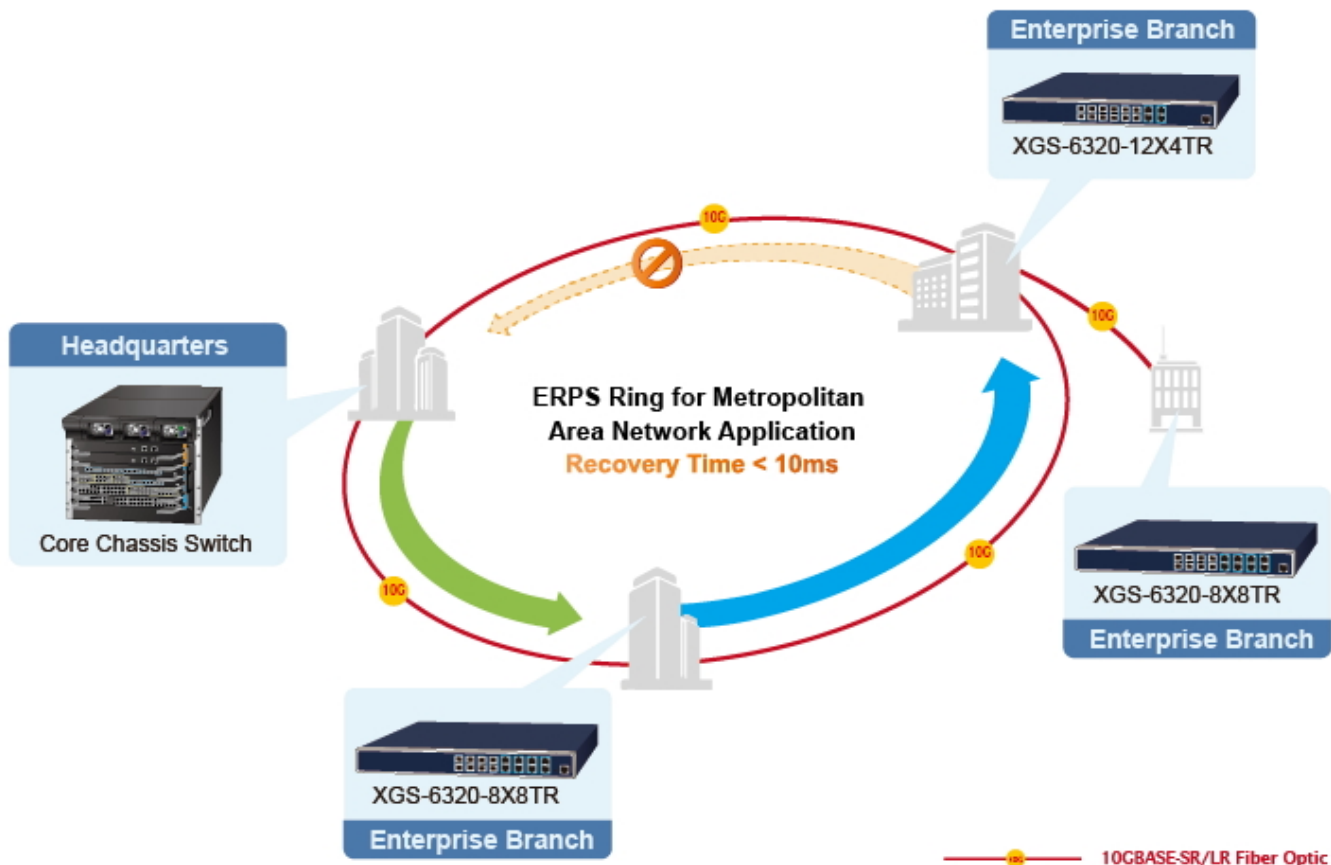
Enterprise Branch

XGS-6320-12X4TR

10G

Headquarters

Core Chassis Switch

ERPS Ring for Metropolitan Area Network Application

Recovery Time < 10ms

10G

10G

10G

XGS-6320-8X8TR

Enterprise Branch

XGS-6320-8X8TR

Enterprise Branch

10G

10GBASE-SR/LR Fiber Optic